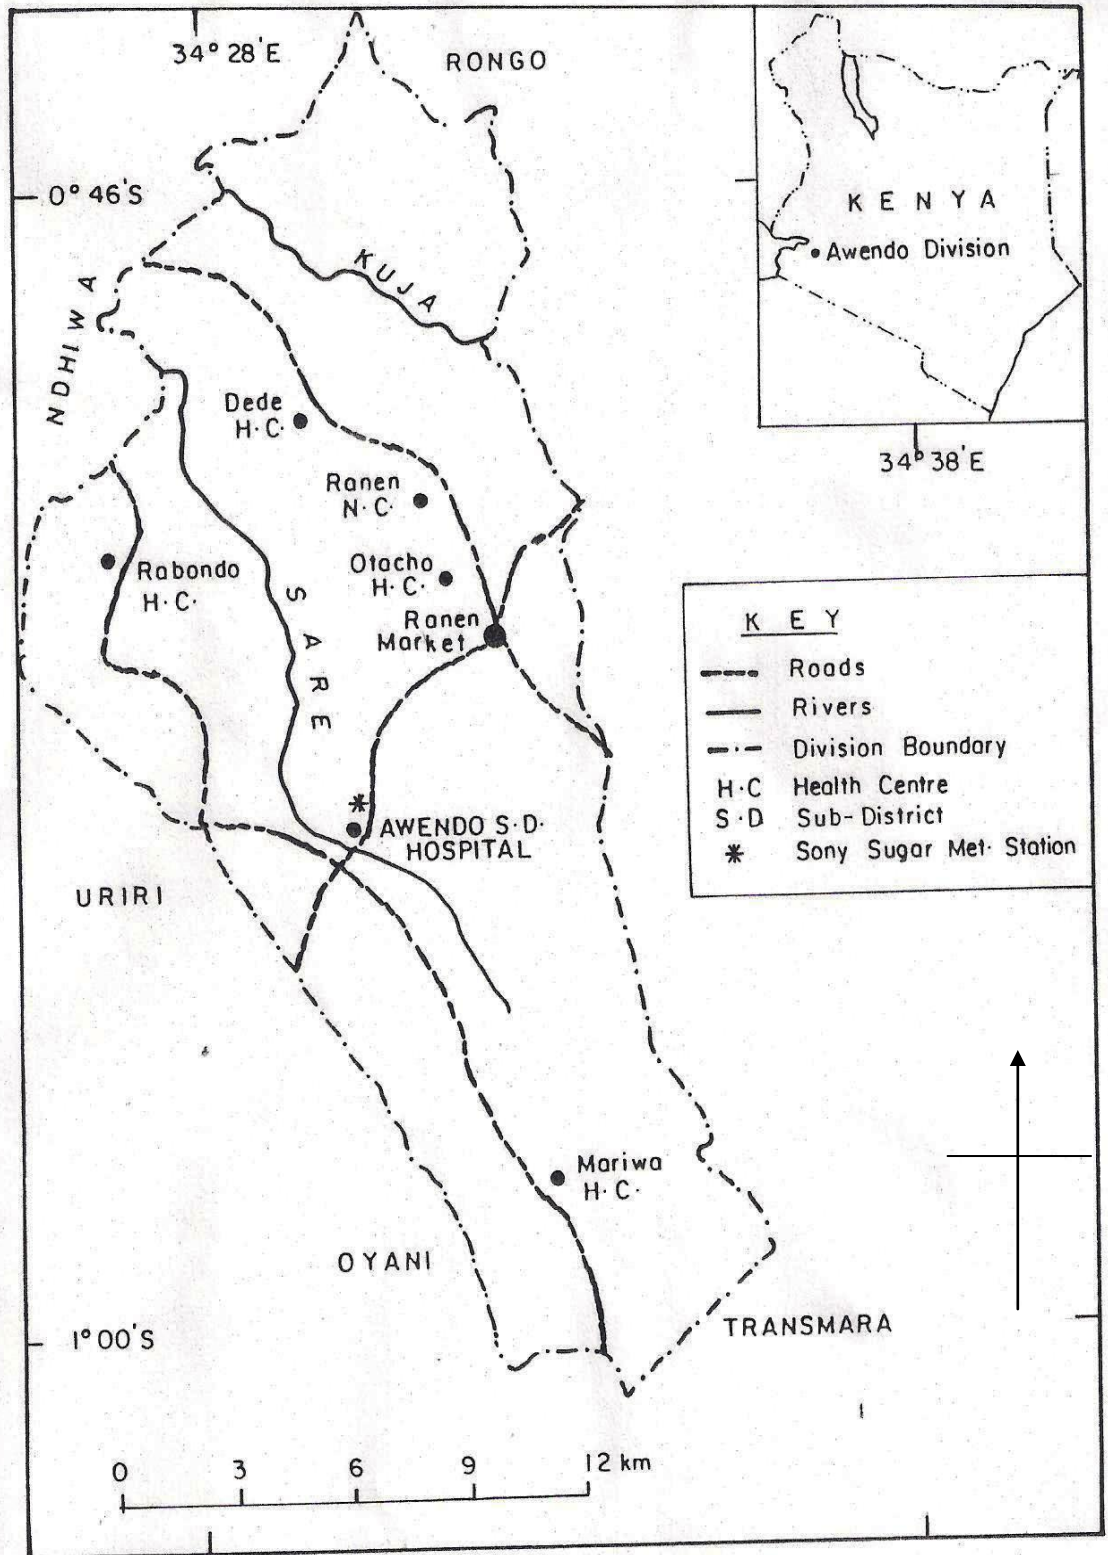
34° 28'E

RONGO

0° 46'S

KENYA

• Awendo Division

34° 38'E

KUJA

NDHIWA

Dede H·C·

Ranen N·C·

Otacho H·C·

Rabondo H·C·

SARE

Ranen Market

KEY

Roads

Rivers

Division Boundary

H·C Health Centre

S·D Sub-District

* Sony Sugar Met· Station

AWENDO S·D· HOSPITAL

URIRI

Mariwa H·C·

OYANI

TRANSMARA

1°00'S

0 3 6 9 12 km